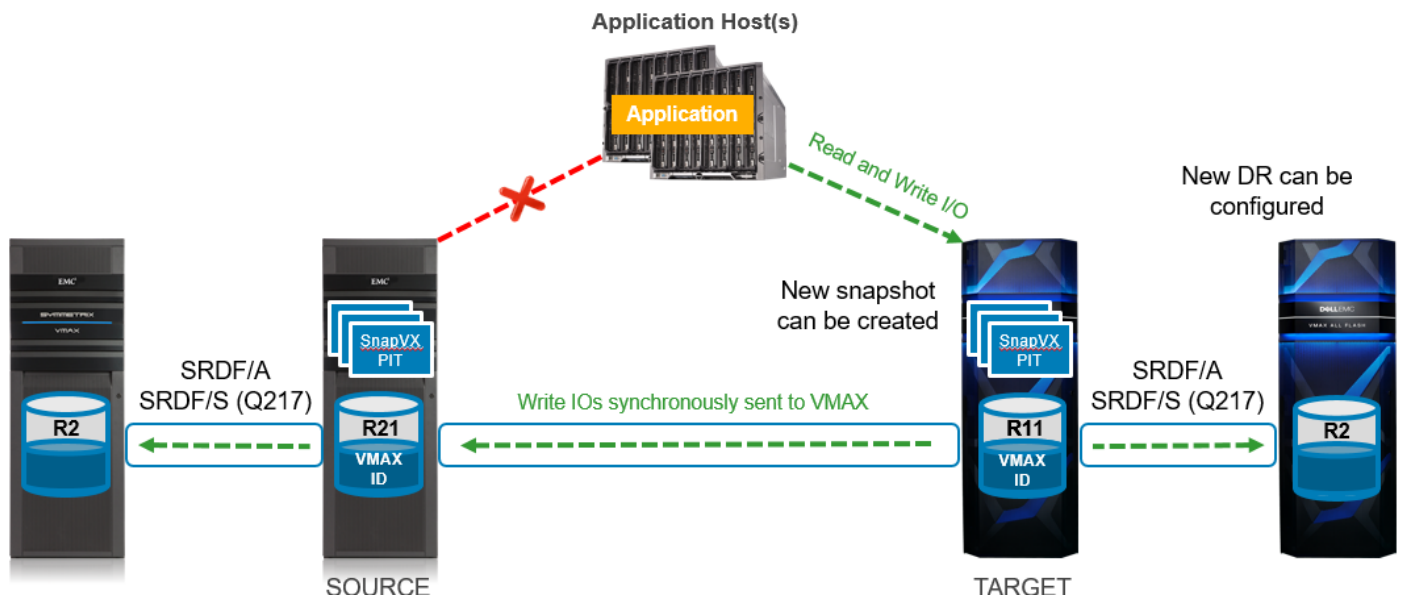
Application Host(s)

Application

Read and Write I/O

New DR can be configured

EMC

SYMMETRIX

VMAX

SRDF/A
SRDF/S (Q217)

R2

EMC

SnapVX
PIT

R21
VMAX
ID

SOURCE

Write IOs synchronously sent to VMAX

New snapshot can be created

SnapVX
PIT

R11
VMAX
ID

TARGET

SRDF/A
SRDF/S (Q217)

DELL EMC

VMAX ALL FLASH

R2